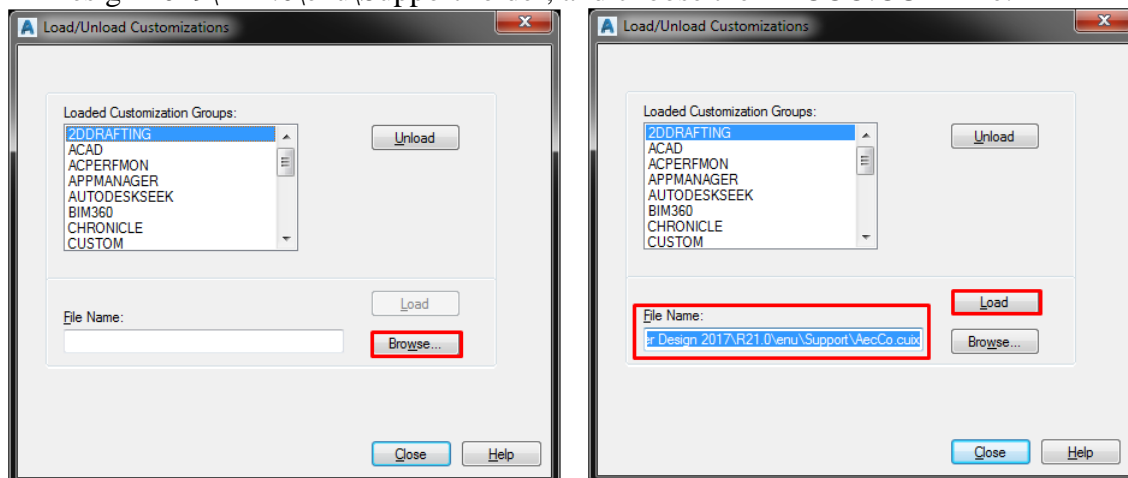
Load/Unload Customizations

Loaded Customization Groups:

2DDRAFTING
ACAD
ACPERFMON
APPMANAGER
AUTODESKSEEK
BIM360
CHRONICLE
CUSTOM

Unload

Load

File Name:

Browse...

Close

Help

Load/Unload Customizations

Loaded Customization Groups:

2DDRAFTING
ACAD
ACPERFMON
APPMANAGER
AUTODESKSEEK
BIM360
CHRONICLE
CUSTOM

Unload

Load

File Name:

er Design 2017\R21.0\enu\Support\AecCo.cuix

Browse...

Close

Help